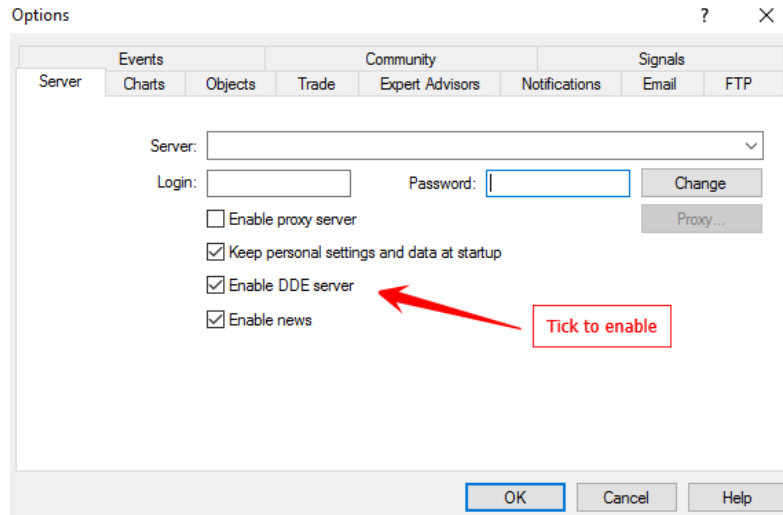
Options ? ×

Events | Community | Signals
Server | Charts | Objects | Trade | Expert Advisors | Notifications | Email | FTP

Server:
Login:
Password:
Change
Enable proxy server
Proxy...
Keep personal settings and data at startup
Enable DDE server
Enable news
Tick to enable

OK
Cancel
Help